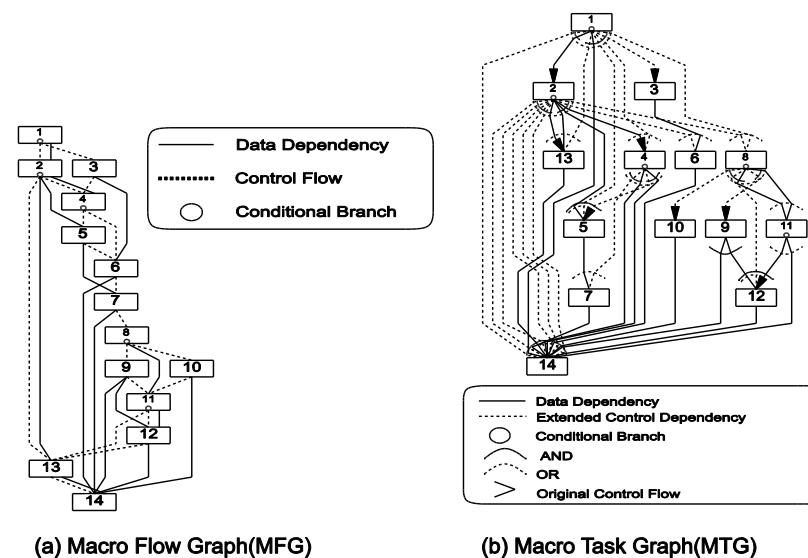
1
2
3
4
5
6
7
8
9
10
11
12
13
14

Data Dependency
Control Flow
Conditional Branch

1
2
3
13
4
6
8
5
10
9
11
7
12
14

Data Dependency
Extended Control Dependency
Conditional Branch
AND
OR
Original Control Flow

(a) Macro Flow Graph(MFG)

(b) Macro Task Graph(MTG)